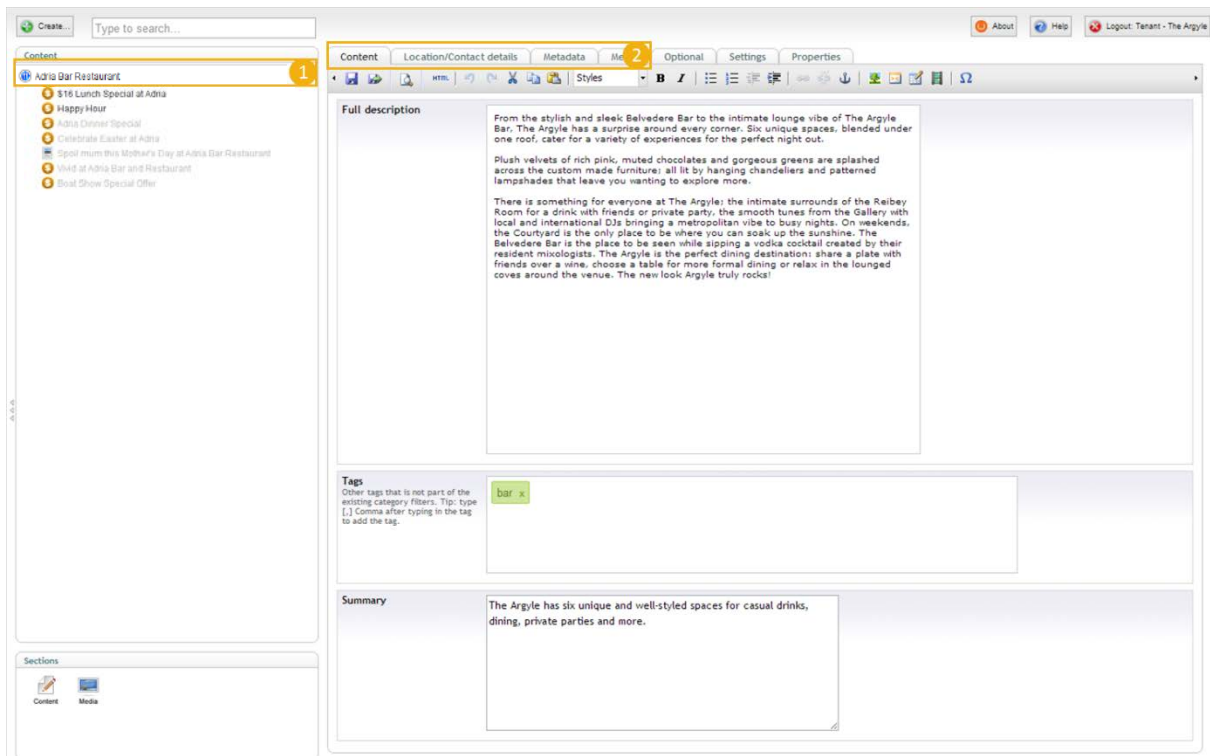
Create...
Type to search...
About
Help
Logout: Tenant - The Argyle

Content
Adria Bar Restaurant
1
$16 Lunch Special at Adria
Happy Hour
Adria Dinner Special
Celebrate Easter at Adria
Spoil mum this Mother's Day at Adria Bar Restaurant
Vivid at Adria Bar and Restaurant
Boat Show Special Offer

Content | Location/Contact details | Metadata | Me 2 | Optional | Settings | Properties

HTML
Styles
B I
Ω

Full description
From the stylish and sleek Belvedere Bar to the intimate lounge vibe of The Argyle Bar, The Argyle has a surprise around every corner. Six unique spaces, blended under one roof, cater for a variety of experiences for the perfect night out.

Plush velvets of rich pink, muted chocolates and gorgeous greens are splashed across the custom made furniture; all lit by hanging chandeliers and patterned lampshades that leave you wanting to explore more.

There is something for everyone at The Argyle; the intimate surrounds of the Reibey Room for a drink with friends or private party, the smooth tunes from the Gallery with local and international DJs bringing a metropolitan vibe to busy nights. On weekends, the Courtyard is the only place to be where you can soak up the sunshine. The Belvedere Bar is the place to be seen while sipping a vodka cocktail created by their resident mixologists. The Argyle is the perfect dining destination; share a plate with friends over a wine, choose a table for more formal dining or relax in the lounged coves around the venue. The new look Argyle truly rocks!

Tags
Other tags that is not part of the existing category filters. Tip: type [,] Comma after typing in the tag to add the tag.
bar x

Summary
The Argyle has six unique and well-styled spaces for casual drinks, dining, private parties and more.

Sections
Content
Media